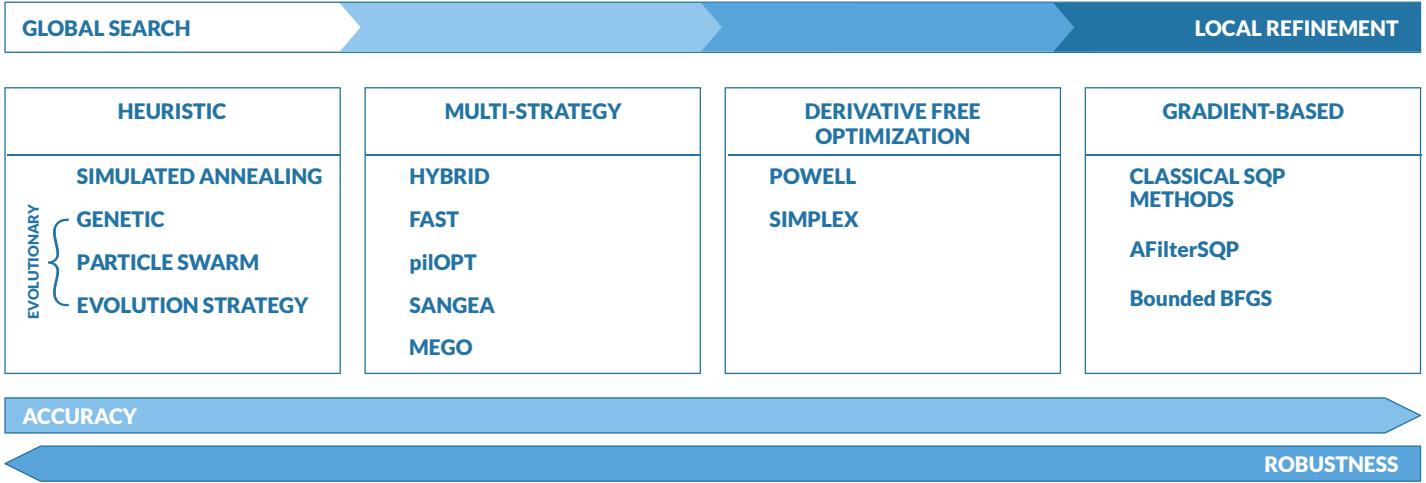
GLOBAL SEARCH

LOCAL REFINEMENT

HEURISTIC

SIMULATED ANNEALING

EVOLUTIONARY

GENETIC

PARTICLE SWARM

EVOLUTION STRATEGY

MULTI-STRATEGY

HYBRID

FAST

pilOPT

SANGEA

MEGO

DERIVATIVE FREE OPTIMIZATION

POWELL

SIMPLEX

GRADIENT-BASED

CLASSICAL SQP METHODS

AFilterSQP

Bounded BFGS

ACCURACY

ROBUSTNESS